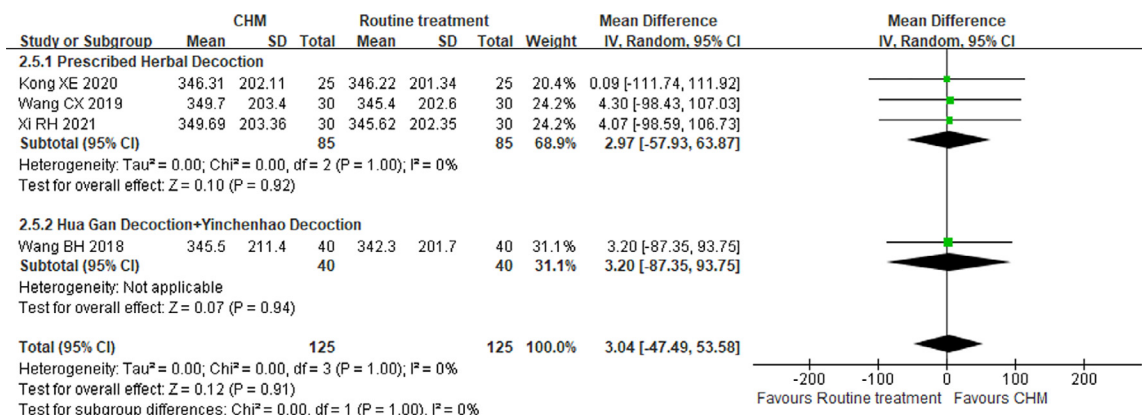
| Study or Subgroup | CHM Mean | CHM SD | CHM Total | Routine treatment Mean | Routine treatment SD | Routine treatment Total | Weight | Mean Difference IV, Random, 95% CI |
|---|---|---|---|---|---|---|---|---|
| **2.5.1 Prescribed Herbal Decoction** | | | | | | | | |
| Kong XE 2020 | 346.31 | 202.11 | 25 | 346.22 | 201.34 | 25 | 20.4% | 0.09 [-111.74, 111.92] |
| Wang CX 2019 | 349.7 | 203.4 | 30 | 345.4 | 202.6 | 30 | 24.2% | 4.30 [-98.43, 107.03] |
| Xi RH 2021 | 349.69 | 203.36 | 30 | 345.62 | 202.35 | 30 | 24.2% | 4.07 [-98.59, 106.73] |
| **Subtotal (95% CI)** | | | **85** | | | **85** | **68.9%** | **2.97 [-57.93, 63.87]** |
| Heterogeneity: Tau² = 0.00; Chi² = 0.00, df = 2 (P = 1.00); I² = 0% | | | | | | | | |
| Test for overall effect: Z = 0.10 (P = 0.92) | | | | | | | | |
| **2.5.2 Hua Gan Decoction+Yinchenhao Decoction** | | | | | | | | |
| Wang BH 2018 | 345.5 | 211.4 | 40 | 342.3 | 201.7 | 40 | 31.1% | 3.20 [-87.35, 93.75] |
| **Subtotal (95% CI)** | | | **40** | | | **40** | **31.1%** | **3.20 [-87.35, 93.75]** |
| Heterogeneity: Not applicable | | | | | | | | |
| Test for overall effect: Z = 0.07 (P = 0.94) | | | | | | | | |
| **Total (95% CI)** | | | **125** | | | **125** | **100.0%** | **3.04 [-47.49, 53.58]** |
| Heterogeneity: Tau² = 0.00; Chi² = 0.00, df = 3 (P = 1.00); I² = 0% | | | | | | | | |
| Test for overall effect: Z = 0.12 (P = 0.91) | | | | | | | | |
| Test for subgroup differences: Chi² = 0.00, df = 1 (P = 1.00), I² = 0% | | | | | | | | |

Mean Difference
IV, Random, 95% CI

-200 -100 0 100 200
Favours Routine treatment Favours CHM